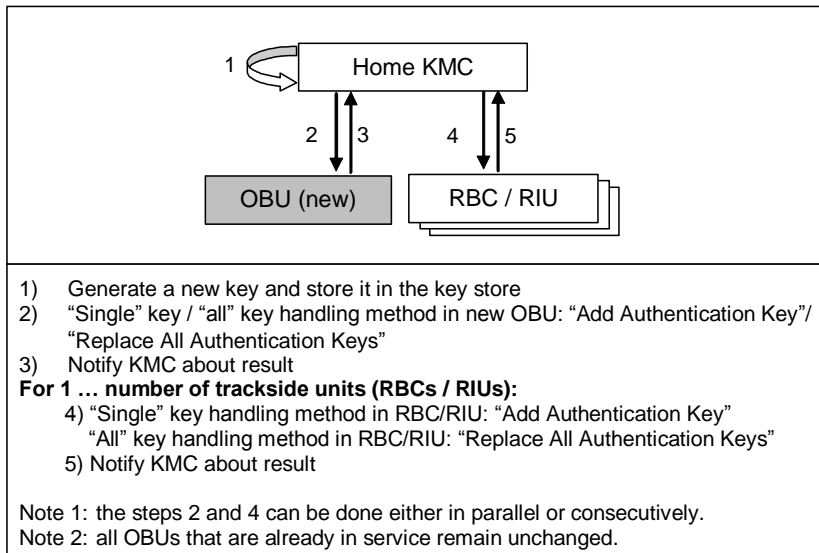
1

Home KMC

2

3

4

5

OBU (new)

RBC / RIU

1) Generate a new key and store it in the key store
2) “Single” key / “all” key handling method in new OBU: “Add Authentication Key”/ “Replace All Authentication Keys”
3) Notify KMC about result
**For 1 … number of trackside units (RBCs / RIUs):**
4) “Single” key handling method in RBC/RIU: “Add Authentication Key”
“All” key handling method in RBC/RIU: “Replace All Authentication Keys”
5) Notify KMC about result

Note 1: the steps 2 and 4 can be done either in parallel or consecutively.
Note 2: all OBUs that are already in service remain unchanged.